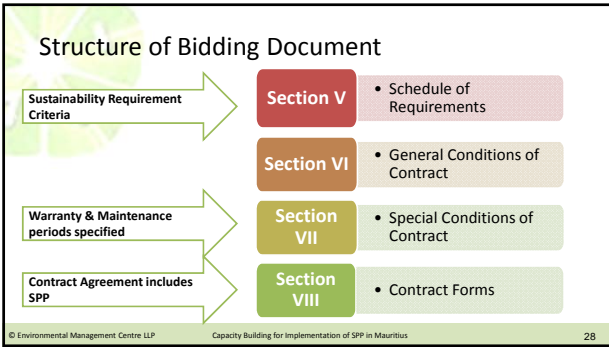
Structure of Bidding Document

Sustainability Requirement Criteria

Section V

• Schedule of Requirements

Section VI

• General Conditions of Contract

Warranty & Maintenance periods specified

Section VII

• Special Conditions of Contract

Contract Agreement includes SPP

Section VIII

• Contract Forms

© Environmental Management Centre LLP

Capacity Building for Implementation of SPP in Mauritius

28